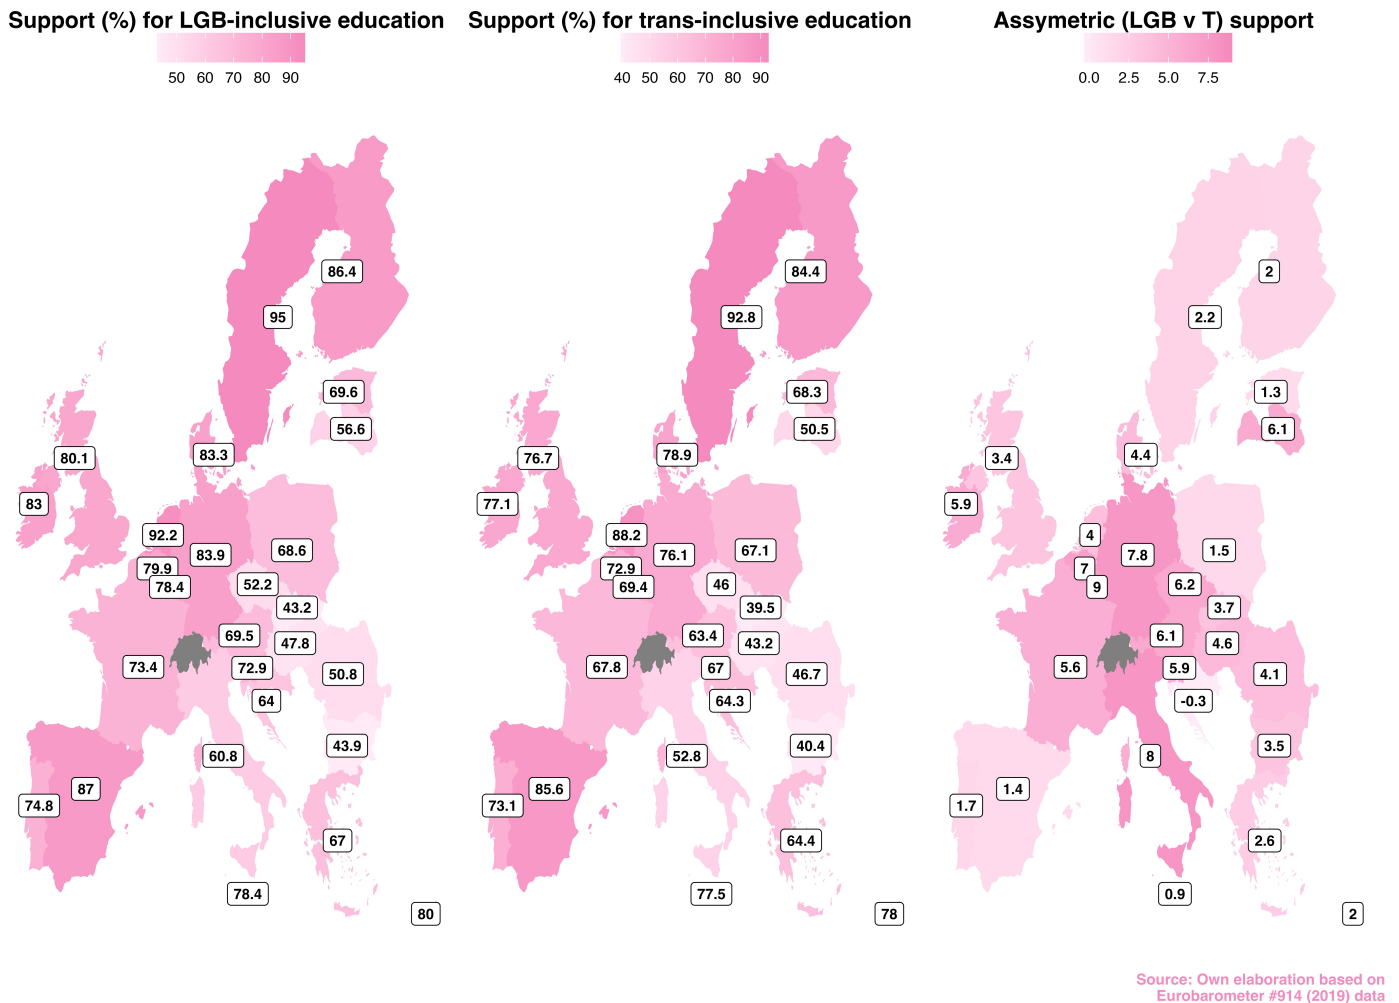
Support (%) for LGB-inclusive education
50 60 70 80 90

86.4
95
69.6
56.6
80.1
83.3
83
92.2
83.9
68.6
79.9
78.4
52.2
43.2
69.5
47.8
73.4
72.9
50.8
64
60.8
43.9
87
74.8
67
78.4
80

Support (%) for trans-inclusive education
40 50 60 70 80 90

84.4
92.8
68.3
50.5
76.7
78.9
77.1
88.2
76.1
67.1
72.9
69.4
46
39.5
63.4
43.2
67.8
67
46.7
64.3
52.8
40.4
85.6
73.1
64.4
77.5
78

Assymetric (LGB v T) support
0.0 2.5 5.0 7.5

2
2.2
1.3
6.1
3.4
4.4
5.9
4
7.8
1.5
7
9
6.2
3.7
6.1
4.6
5.6
5.9
4.1
-0.3
8
3.5
1.4
1.7
2.6
0.9
2

Source: Own elaboration based on Eurobarometer #914 (2019) data